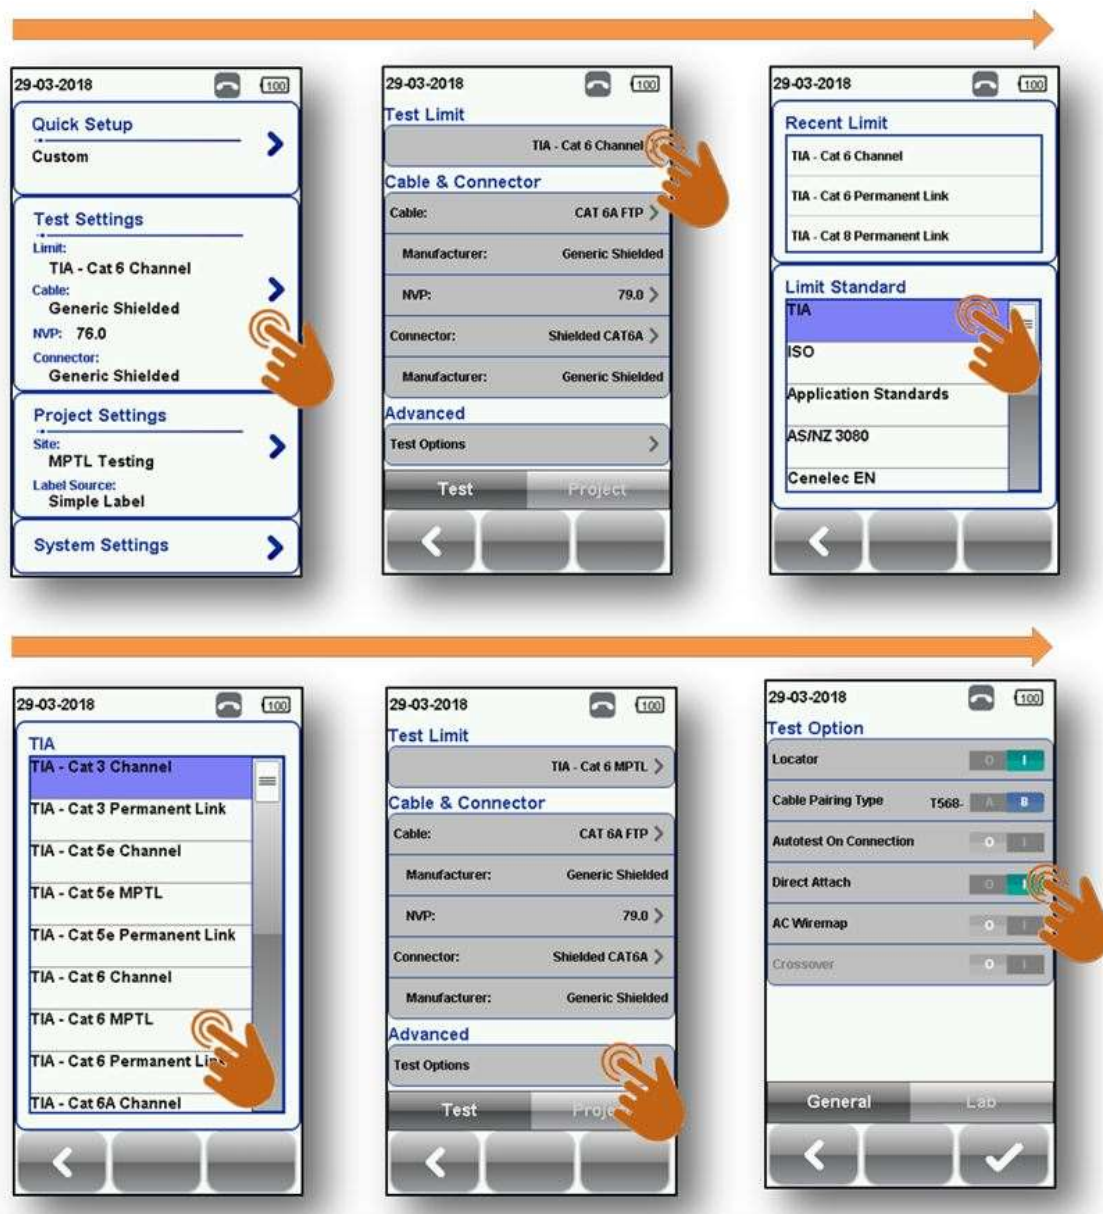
29-03-2018
100
Quick Setup
Custom
Test Settings
Limit:
TIA - Cat 6 Channel
Cable:
Generic Shielded
NVP: 76.0
Connector:
Generic Shielded
Project Settings
Site:
MPTL Testing
Label Source:
Simple Label
System Settings

29-03-2018
100
Test Limit
TIA - Cat 6 Channel
Cable & Connector
Cable: CAT 6A FTP
Manufacturer: Generic Shielded
NVP: 79.0
Connector: Shielded CAT6A
Manufacturer: Generic Shielded
Advanced
Test Options
Test
Project

29-03-2018
100
Recent Limit
TIA - Cat 6 Channel
TIA - Cat 6 Permanent Link
TIA - Cat 8 Permanent Link
Limit Standard
TIA
ISO
Application Standards
AS/NZ 3080
Cenelec EN

29-03-2018
100
TIA
TIA - Cat 3 Channel
TIA - Cat 3 Permanent Link
TIA - Cat 5e Channel
TIA - Cat 5e MPTL
TIA - Cat 5e Permanent Link
TIA - Cat 6 Channel
TIA - Cat 6 MPTL
TIA - Cat 6 Permanent Li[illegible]
TIA - Cat 6A Channel

29-03-2018
100
Test Limit
TIA - Cat 6 MPTL
Cable & Connector
Cable: CAT 6A FTP
Manufacturer: Generic Shielded
NVP: 79.0
Connector: Shielded CAT6A
Manufacturer: Generic Shielded
Advanced
Test Options
Test
Proje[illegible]

29-03-2018
100
Test Option
Locator O I
Cable Pairing Type T568- A B
Autotest On Connection O I
Direct Attach O I
AC Wiremap O I
Crossover O I
General
Lab